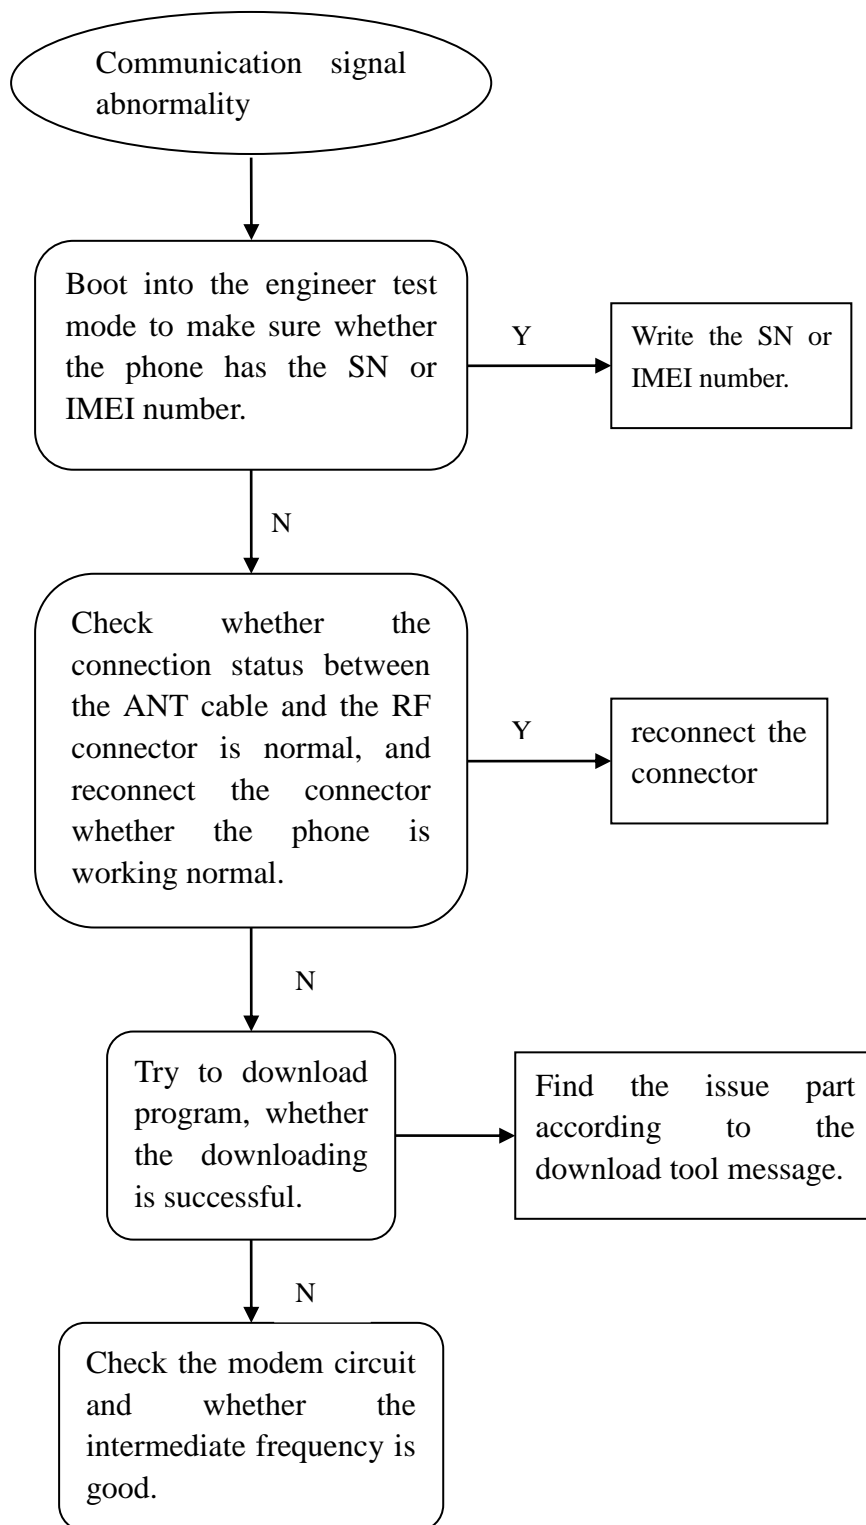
Communication signal abnormality

Boot into the engineer test mode to make sure whether the phone has the SN or IMEI number.

Y

Write the SN or IMEI number.

N

Check whether the connection status between the ANT cable and the RF connector is normal, and reconnect the connector whether the phone is working normal.

Y

reconnect the connector

N

Try to download program, whether the downloading is successful.

Find the issue part according to the download tool message.

N

Check the modem circuit and whether the intermediate frequency is good.